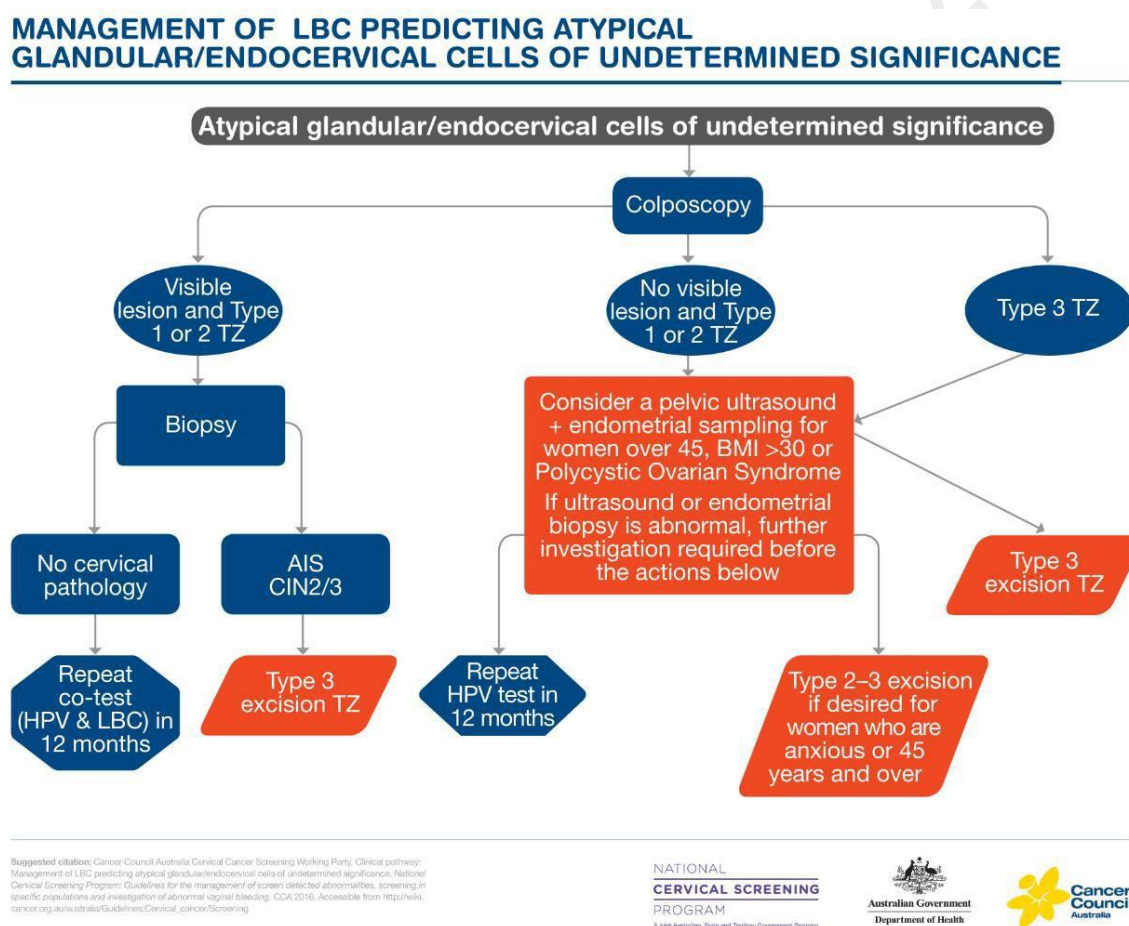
MANAGEMENT OF LBC PREDICTING ATYPICAL GLANDULAR/ENDOCERVICAL CELLS OF UNDETERMINED SIGNIFICANCE

Atypical glandular/endocervical cells of undetermined significance

Colposcopy

Visible lesion and Type 1 or 2 TZ

No visible lesion and Type 1 or 2 TZ

Type 3 TZ

Biopsy

Consider a pelvic ultrasound + endometrial sampling for women over 45, BMI >30 or Polycystic Ovarian Syndrome

If ultrasound or endometrial biopsy is abnormal, further investigation required before the actions below

No cervical pathology

AIS CIN2/3

Type 3 excision TZ

Repeat co-test (HPV & LBC) in 12 months

Type 3 excision TZ

Repeat HPV test in 12 months

Type 2–3 excision if desired for women who are anxious or 45 years and over

Suggested citation: Cancer Council Australia Cervical Cancer Screening Working Party. Clinical pathway: Management of LBC predicting atypical glandular/endocervical cells of undetermined significance. National Cervical Screening Program: Guidelines for the management of screen detected abnormalities, screening in specific populations and investigation of abnormal vaginal bleeding. CCA 2016. Accessible from http://wiki.cancer.org.au/australia/Guidelines:Cervical_cancer/Screening

NATIONAL CERVICAL SCREENING PROGRAM

A joint Australian, State and Territory Government Program

Australian Government Department of Health

Cancer Council Australia